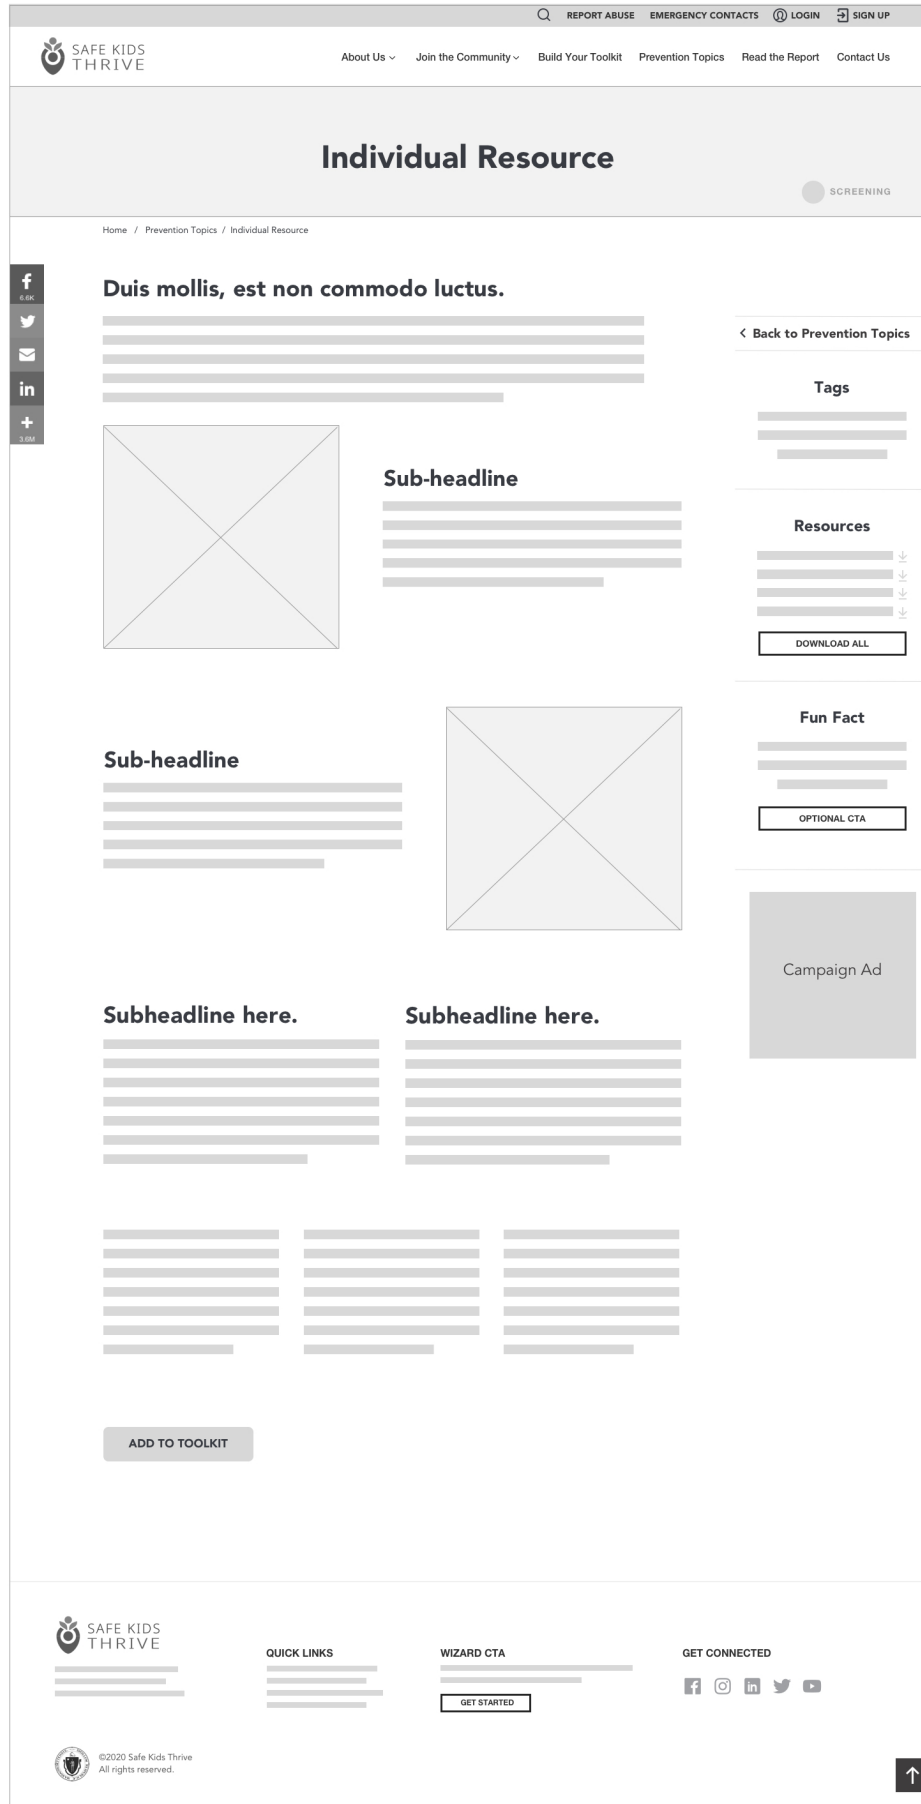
REPORT ABUSE EMERGENCY CONTACTS LOGIN SIGN UP

SAFE KIDS THRIVE

About Us Join the Community Build Your Toolkit Prevention Topics Read the Report Contact Us

Individual Resource

SCREENING

Home / Prevention Topics / Individual Resource

6.6K

3.6M

Duis mollis, est non commodo luctus.

< Back to Prevention Topics

Tags

Sub-headline

Resources

DOWNLOAD ALL

Fun Fact

Sub-headline

OPTIONAL CTA

Campaign Ad

Subheadline here.

Subheadline here.

ADD TO TOOLKIT

SAFE KIDS THRIVE

QUICK LINKS

WIZARD CTA

GET STARTED

GET CONNECTED

©2020 Safe Kids Thrive
All rights reserved.